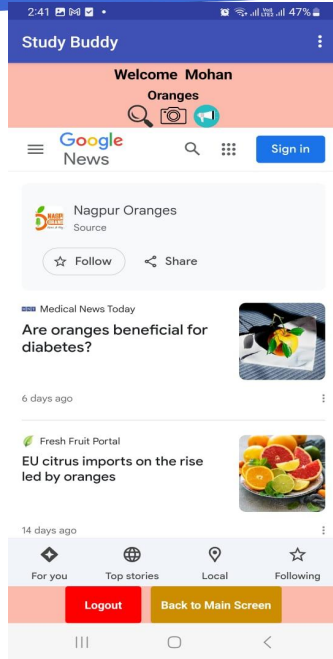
2:41 47%

Study Buddy

Welcome Mohan

Oranges

Google News

Sign in

NAGPUR ORANGE

Nagpur Oranges

Source

Follow

Share

Medical News Today

Are oranges beneficial for diabetes?

6 days ago

Fresh Fruit Portal

EU citrus imports on the rise led by oranges

14 days ago

For you

Top stories

Local

Following

Logout

Back to Main Screen